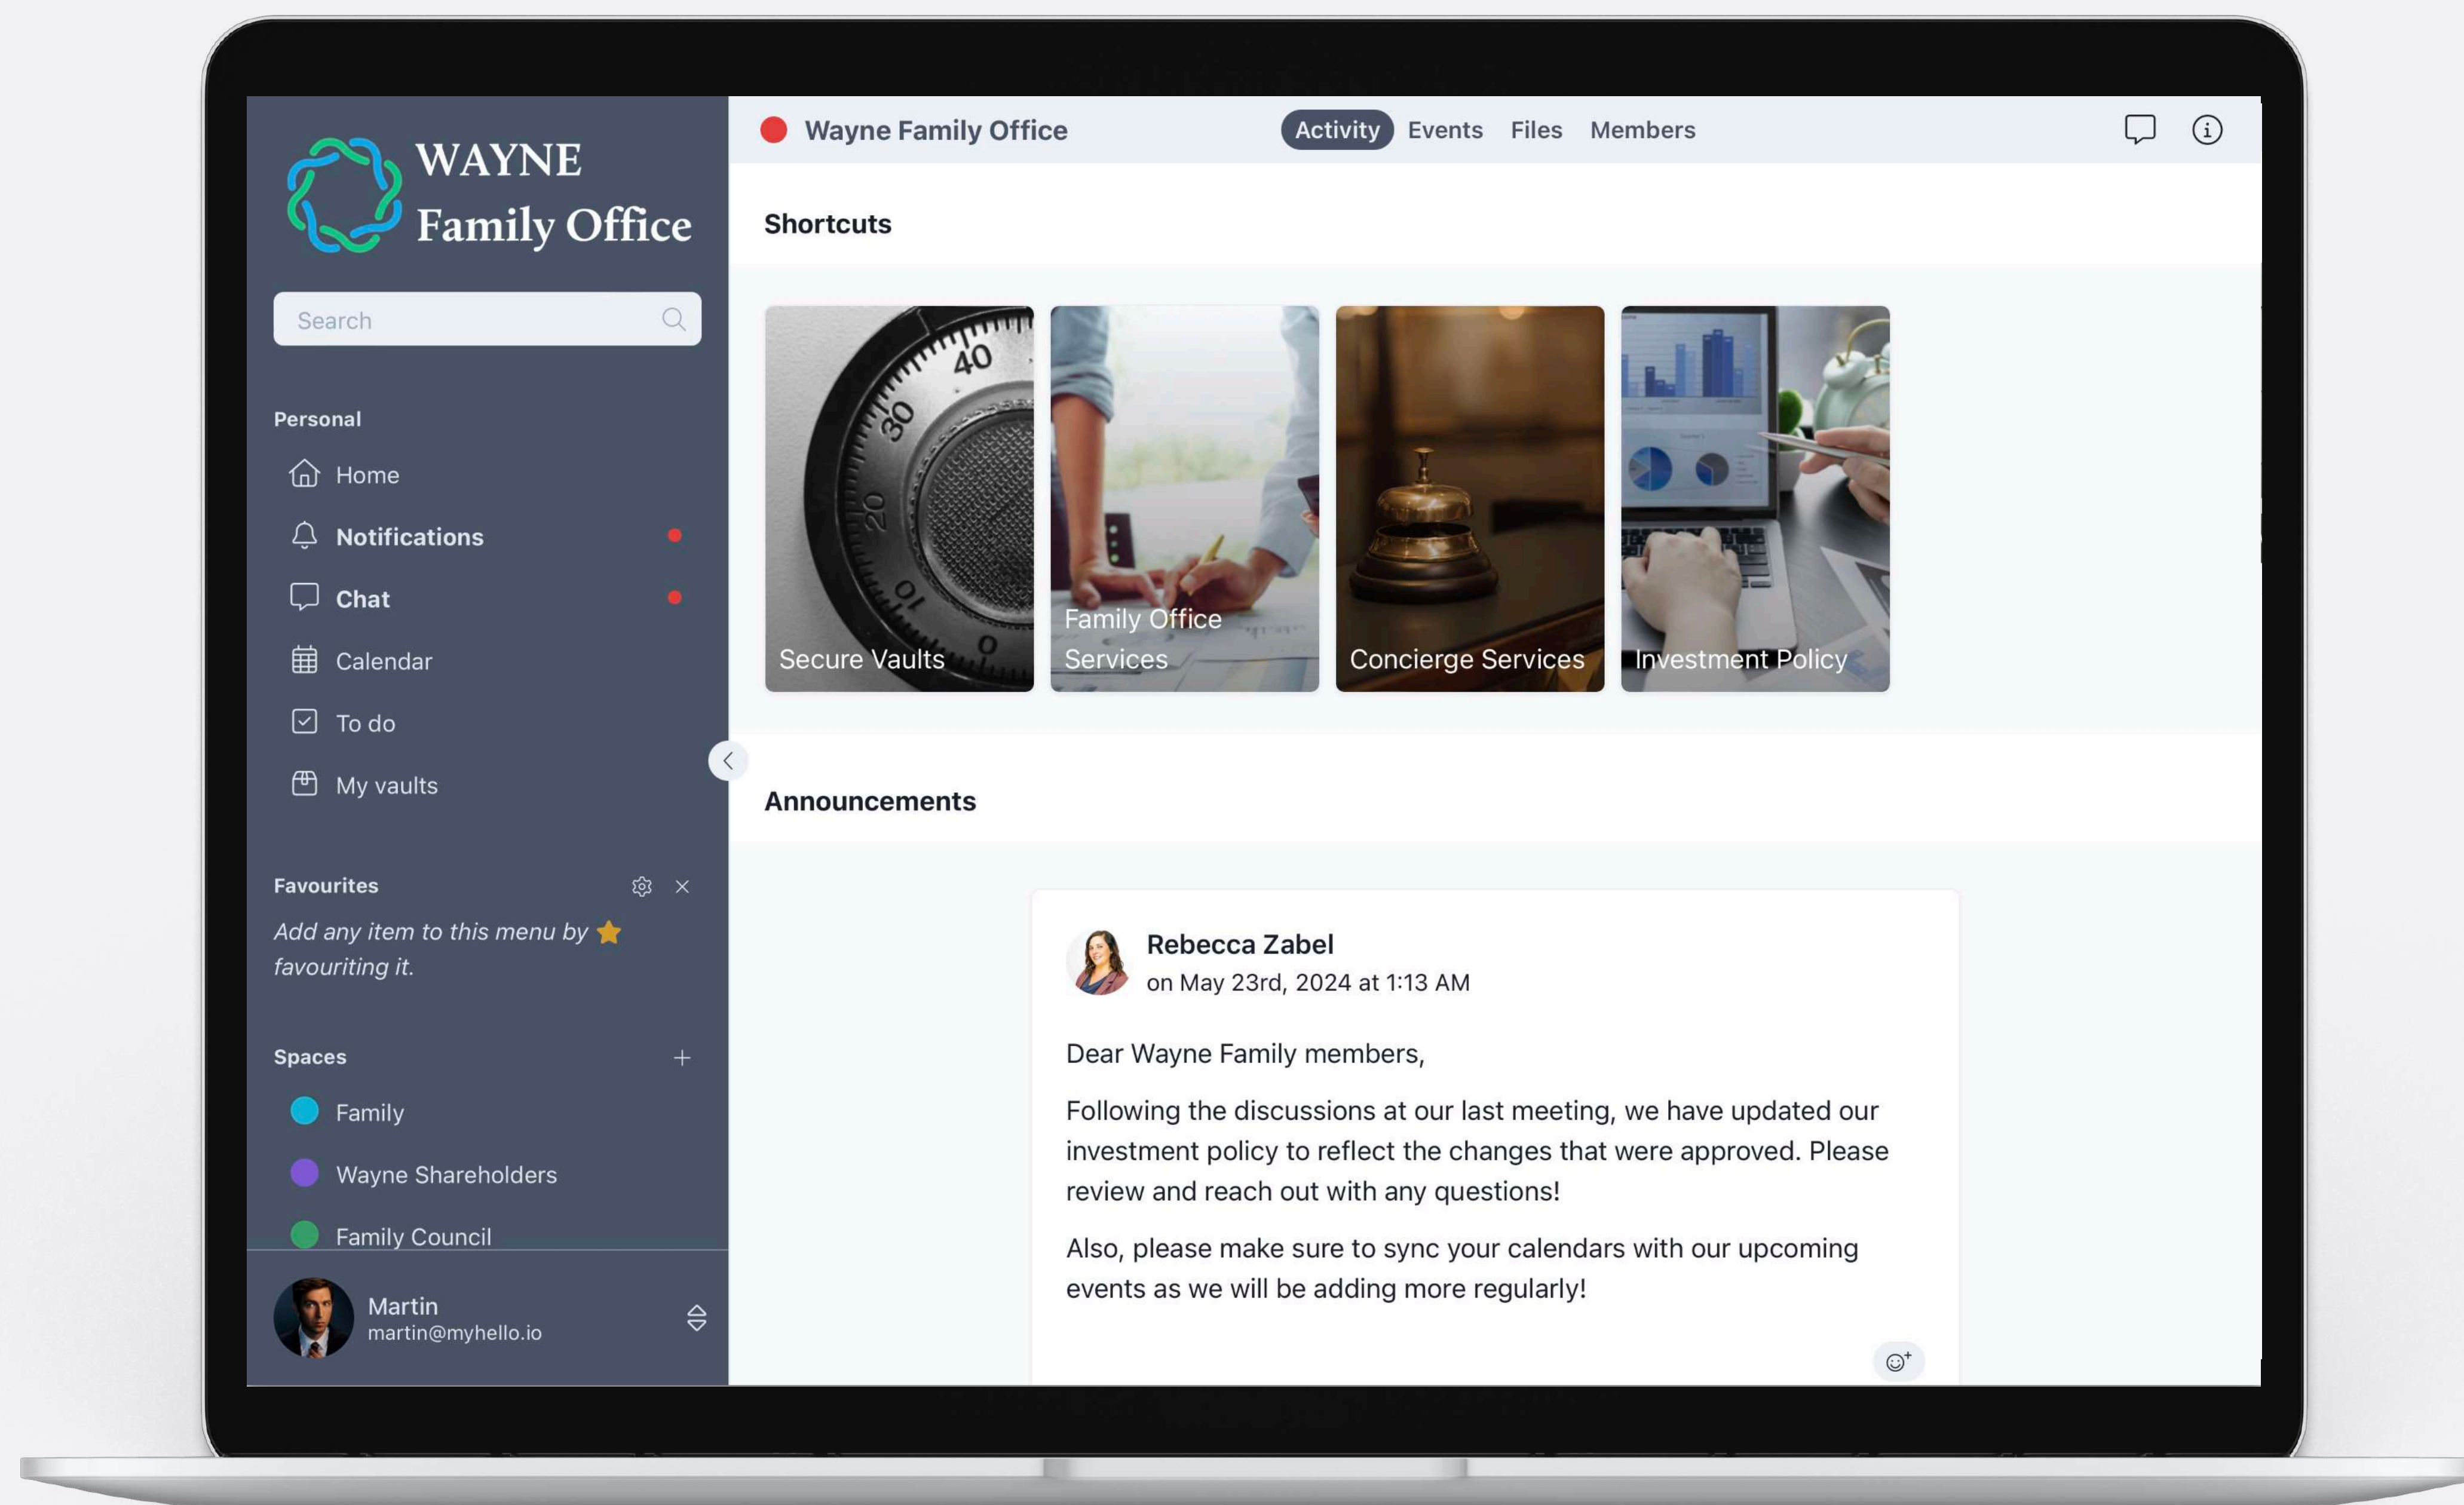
WAYNE
Family Office

Search

Personal

Home

Notifications

Chat

Calendar

To do

My vaults

Favourites

Add any item to this menu by favouriting it.

Spaces

Family

Wayne Shareholders

Family Council

Martin
martin@myhello.io

Wayne Family Office

Activity Events Files Members

Shortcuts

Secure Vaults

Family Office Services

Concierge Services

Investment Policy

Announcements

Rebecca Zabel
on May 23rd, 2024 at 1:13 AM

Dear Wayne Family members,

Following the discussions at our last meeting, we have updated our investment policy to reflect the changes that were approved. Please review and reach out with any questions!

Also, please make sure to sync your calendars with our upcoming events as we will be adding more regularly!